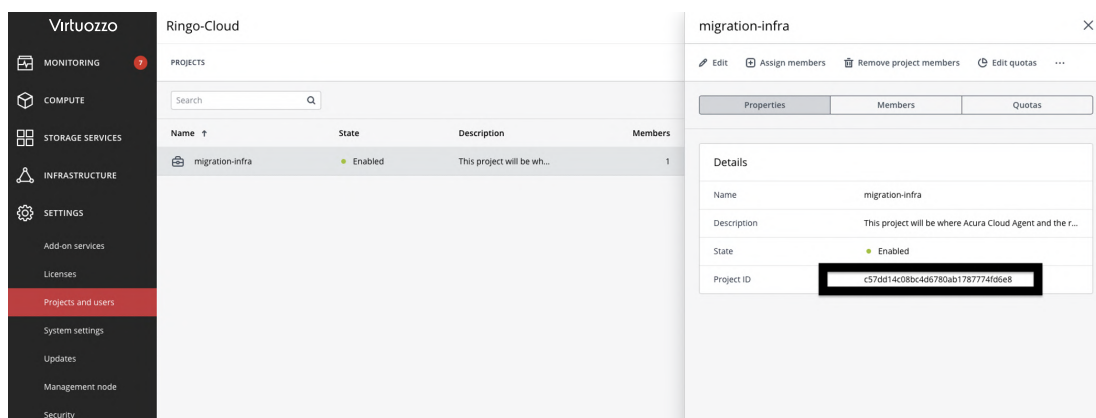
Virtuozzo

MONITORING 7

COMPUTE

STORAGE SERVICES

INFRASTRUCTURE

SETTINGS

Add-on services

Licenses

Projects and users

System settings

Updates

Management node

Security

Ringo-Cloud

PROJECTS

Search

| Name ↑ | State | Description | Members |
|---|---|---|---|
| migration-infra | Enabled | This project will be wh... | 1 |

migration-infra

Edit
Assign members
Remove project members
Edit quotas
...

Properties
Members
Quotas

Details

| Name | migration-infra |
|---|---|
| Description | This project will be where Acura Cloud Agent and the r... |
| State | Enabled |
| Project ID | c57dd14c08bc4d6780ab1787774fd6e8 |